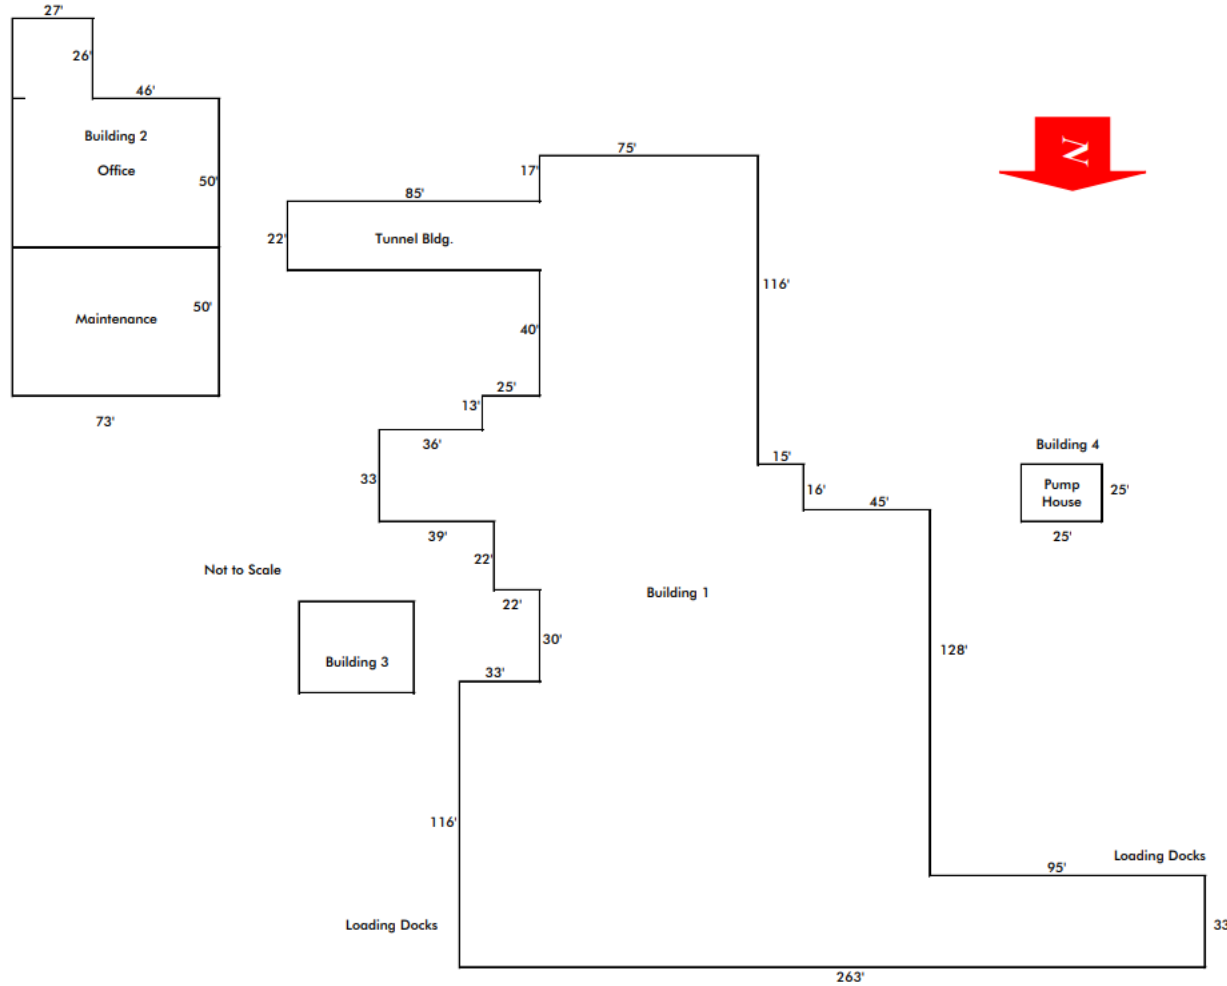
27'

26'

46'

Building 2

Office

50'

Maintenance

50'

73'

17'

75'

85'

22'

Tunnel Bldg.

N

116'

40'

25'

13'

36'

33'

39'

22'

22'

30'

33'

Not to Scale

Building 3

Building 1

15'

16'

45'

Building 4

Pump House

25'

25'

128'

116'

Loading Docks

95'

Loading Docks

33

263'